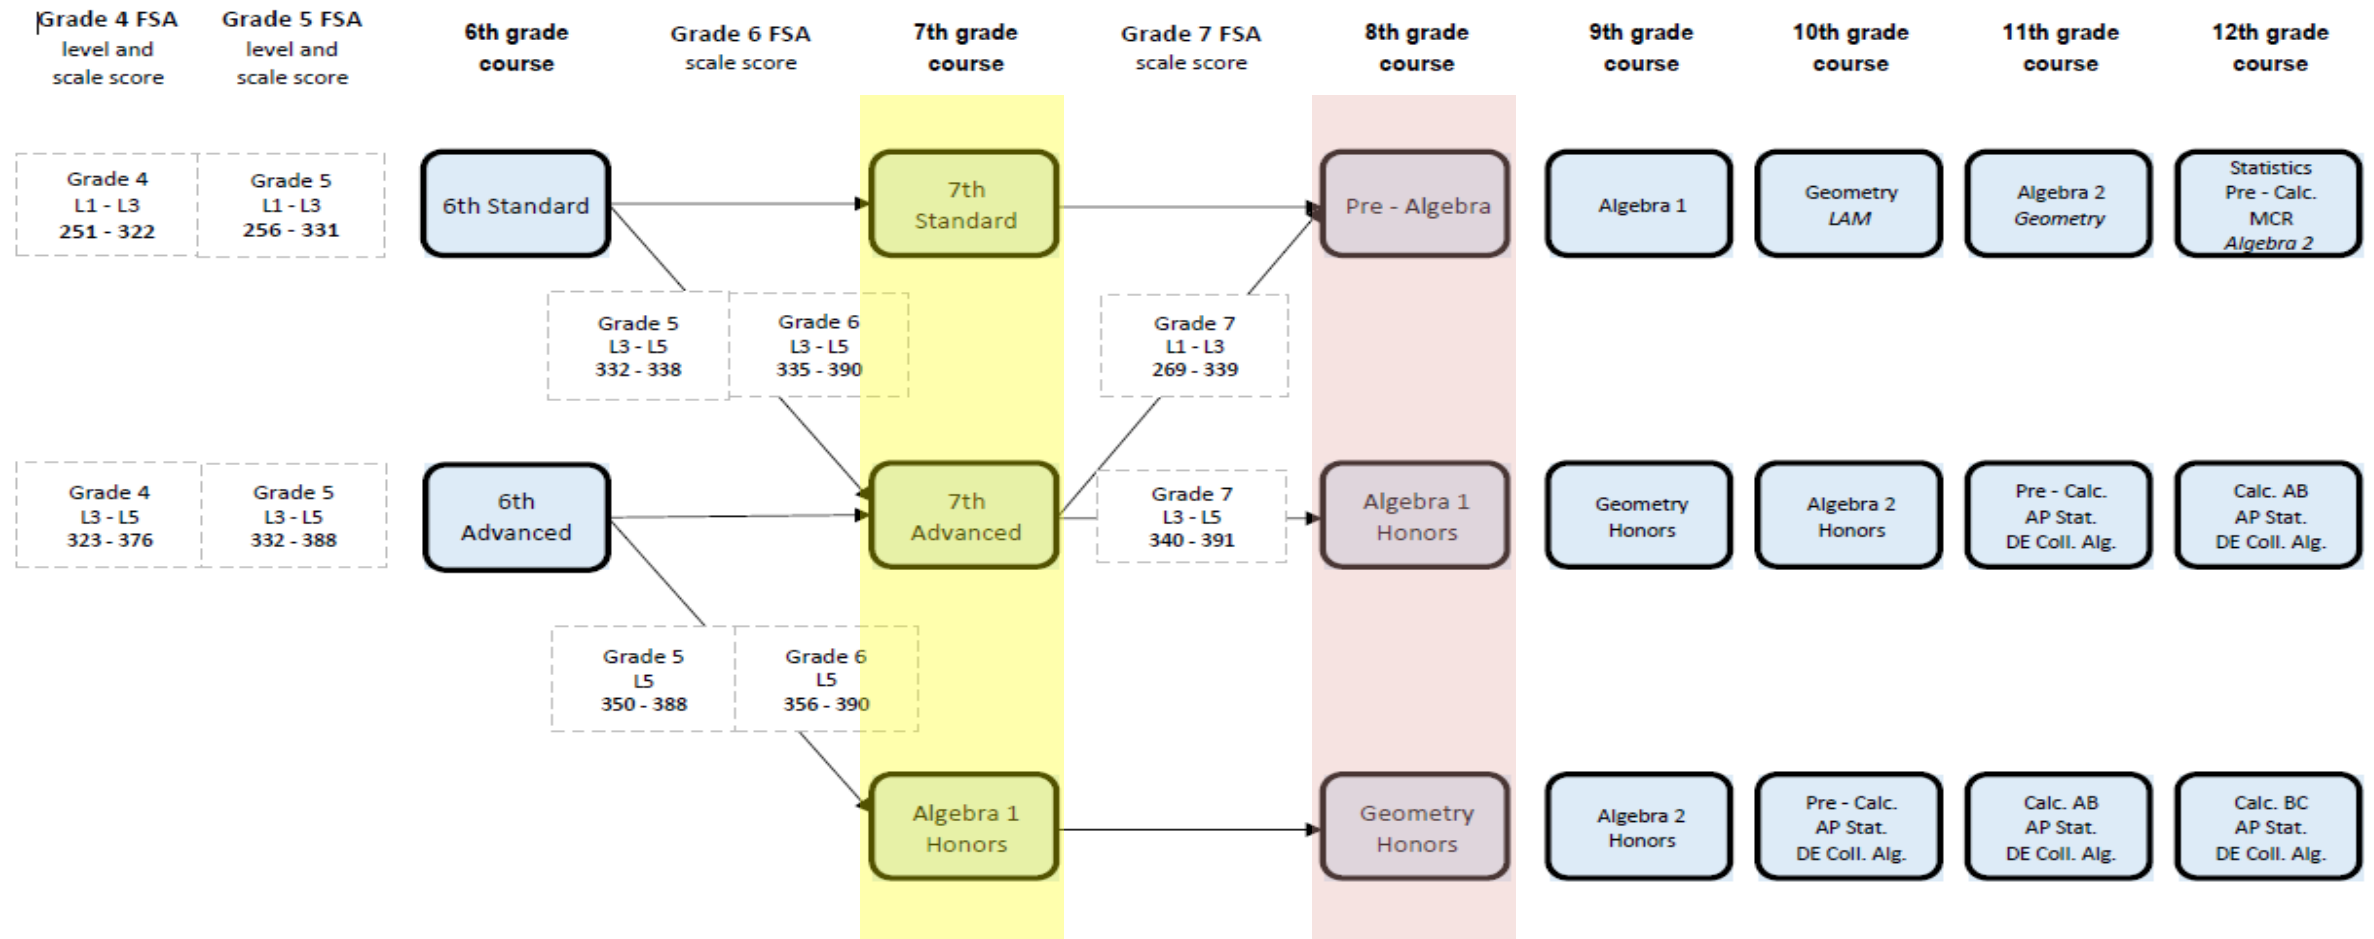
Grade 4 FSA level and scale score

Grade 5 FSA level and scale score

6th grade course

Grade 6 FSA scale score

7th grade course

Grade 7 FSA scale score

8th grade course

9th grade course

10th grade course

11th grade course

12th grade course

Grade 4
L1 - L3
251 - 322

Grade 5
L1 - L3
256 - 331

6th Standard

7th Standard

Pre - Algebra

Algebra 1

Geometry
LAM

Algebra 2
Geometry

Statistics
Pre - Calc.
MCR
Algebra 2

Grade 5
L3 - L5
332 - 338

Grade 6
L3 - L5
335 - 390

Grade 7
L1 - L3
269 - 339

Grade 4
L3 - L5
323 - 376

Grade 5
L3 - L5
332 - 388

6th Advanced

7th Advanced

Grade 7
L3 - L5
340 - 391

Algebra 1 Honors

Geometry Honors

Algebra 2 Honors

Pre - Calc.
AP Stat.
DE Coll. Alg.

Calc. AB
AP Stat.
DE Coll. Alg.

Grade 5
L5
350 - 388

Grade 6
L5
356 - 390

Algebra 1 Honors

Geometry Honors

Algebra 2 Honors

Pre - Calc.
AP Stat.
DE Coll. Alg.

Calc. AB
AP Stat.
DE Coll. Alg.

Calc. BC
AP Stat.
DE Coll. Alg.